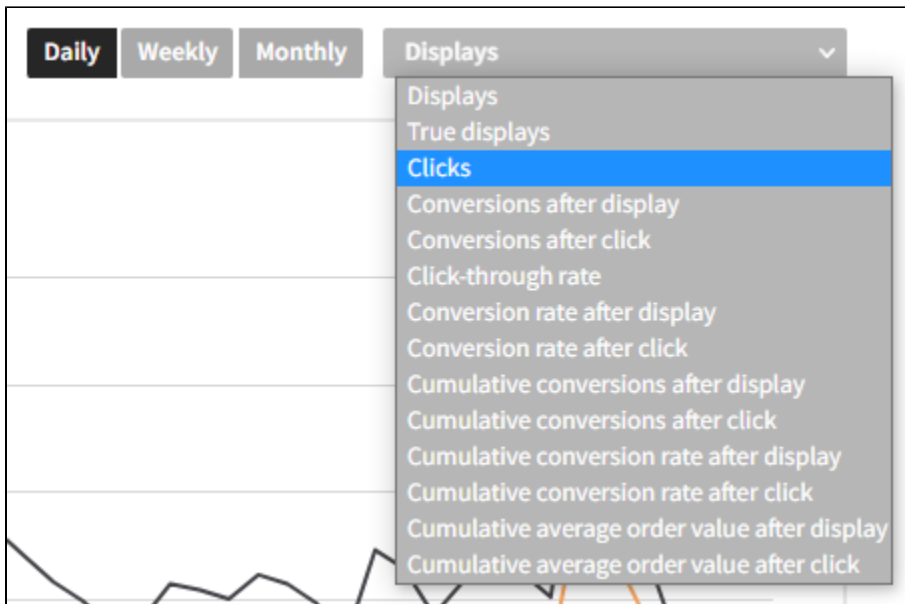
Daily Weekly Monthly Displays

Displays
True displays
Clicks
Conversions after display
Conversions after click
Click-through rate
Conversion rate after display
Conversion rate after click
Cumulative conversions after display
Cumulative conversions after click
Cumulative conversion rate after display
Cumulative conversion rate after click
Cumulative average order value after display
Cumulative average order value after click